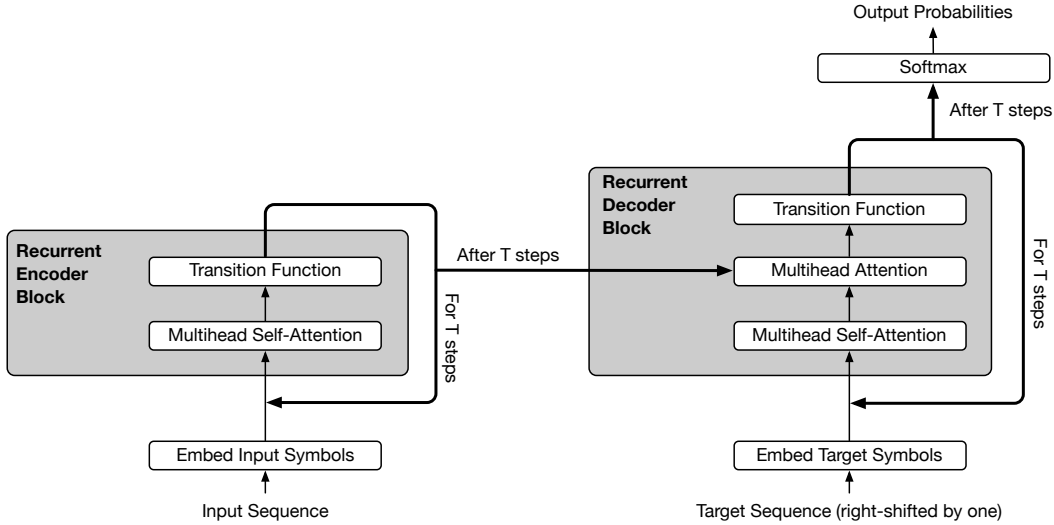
Output Probabilities

Softmax

After T steps

Recurrent Encoder Block

Transition Function

Multihead Self-Attention

For T steps

Embed Input Symbols

Input Sequence

After T steps

Recurrent Decoder Block

Transition Function

Multihead Attention

Multihead Self-Attention

For T steps

Embed Target Symbols

Target Sequence (right-shifted by one)